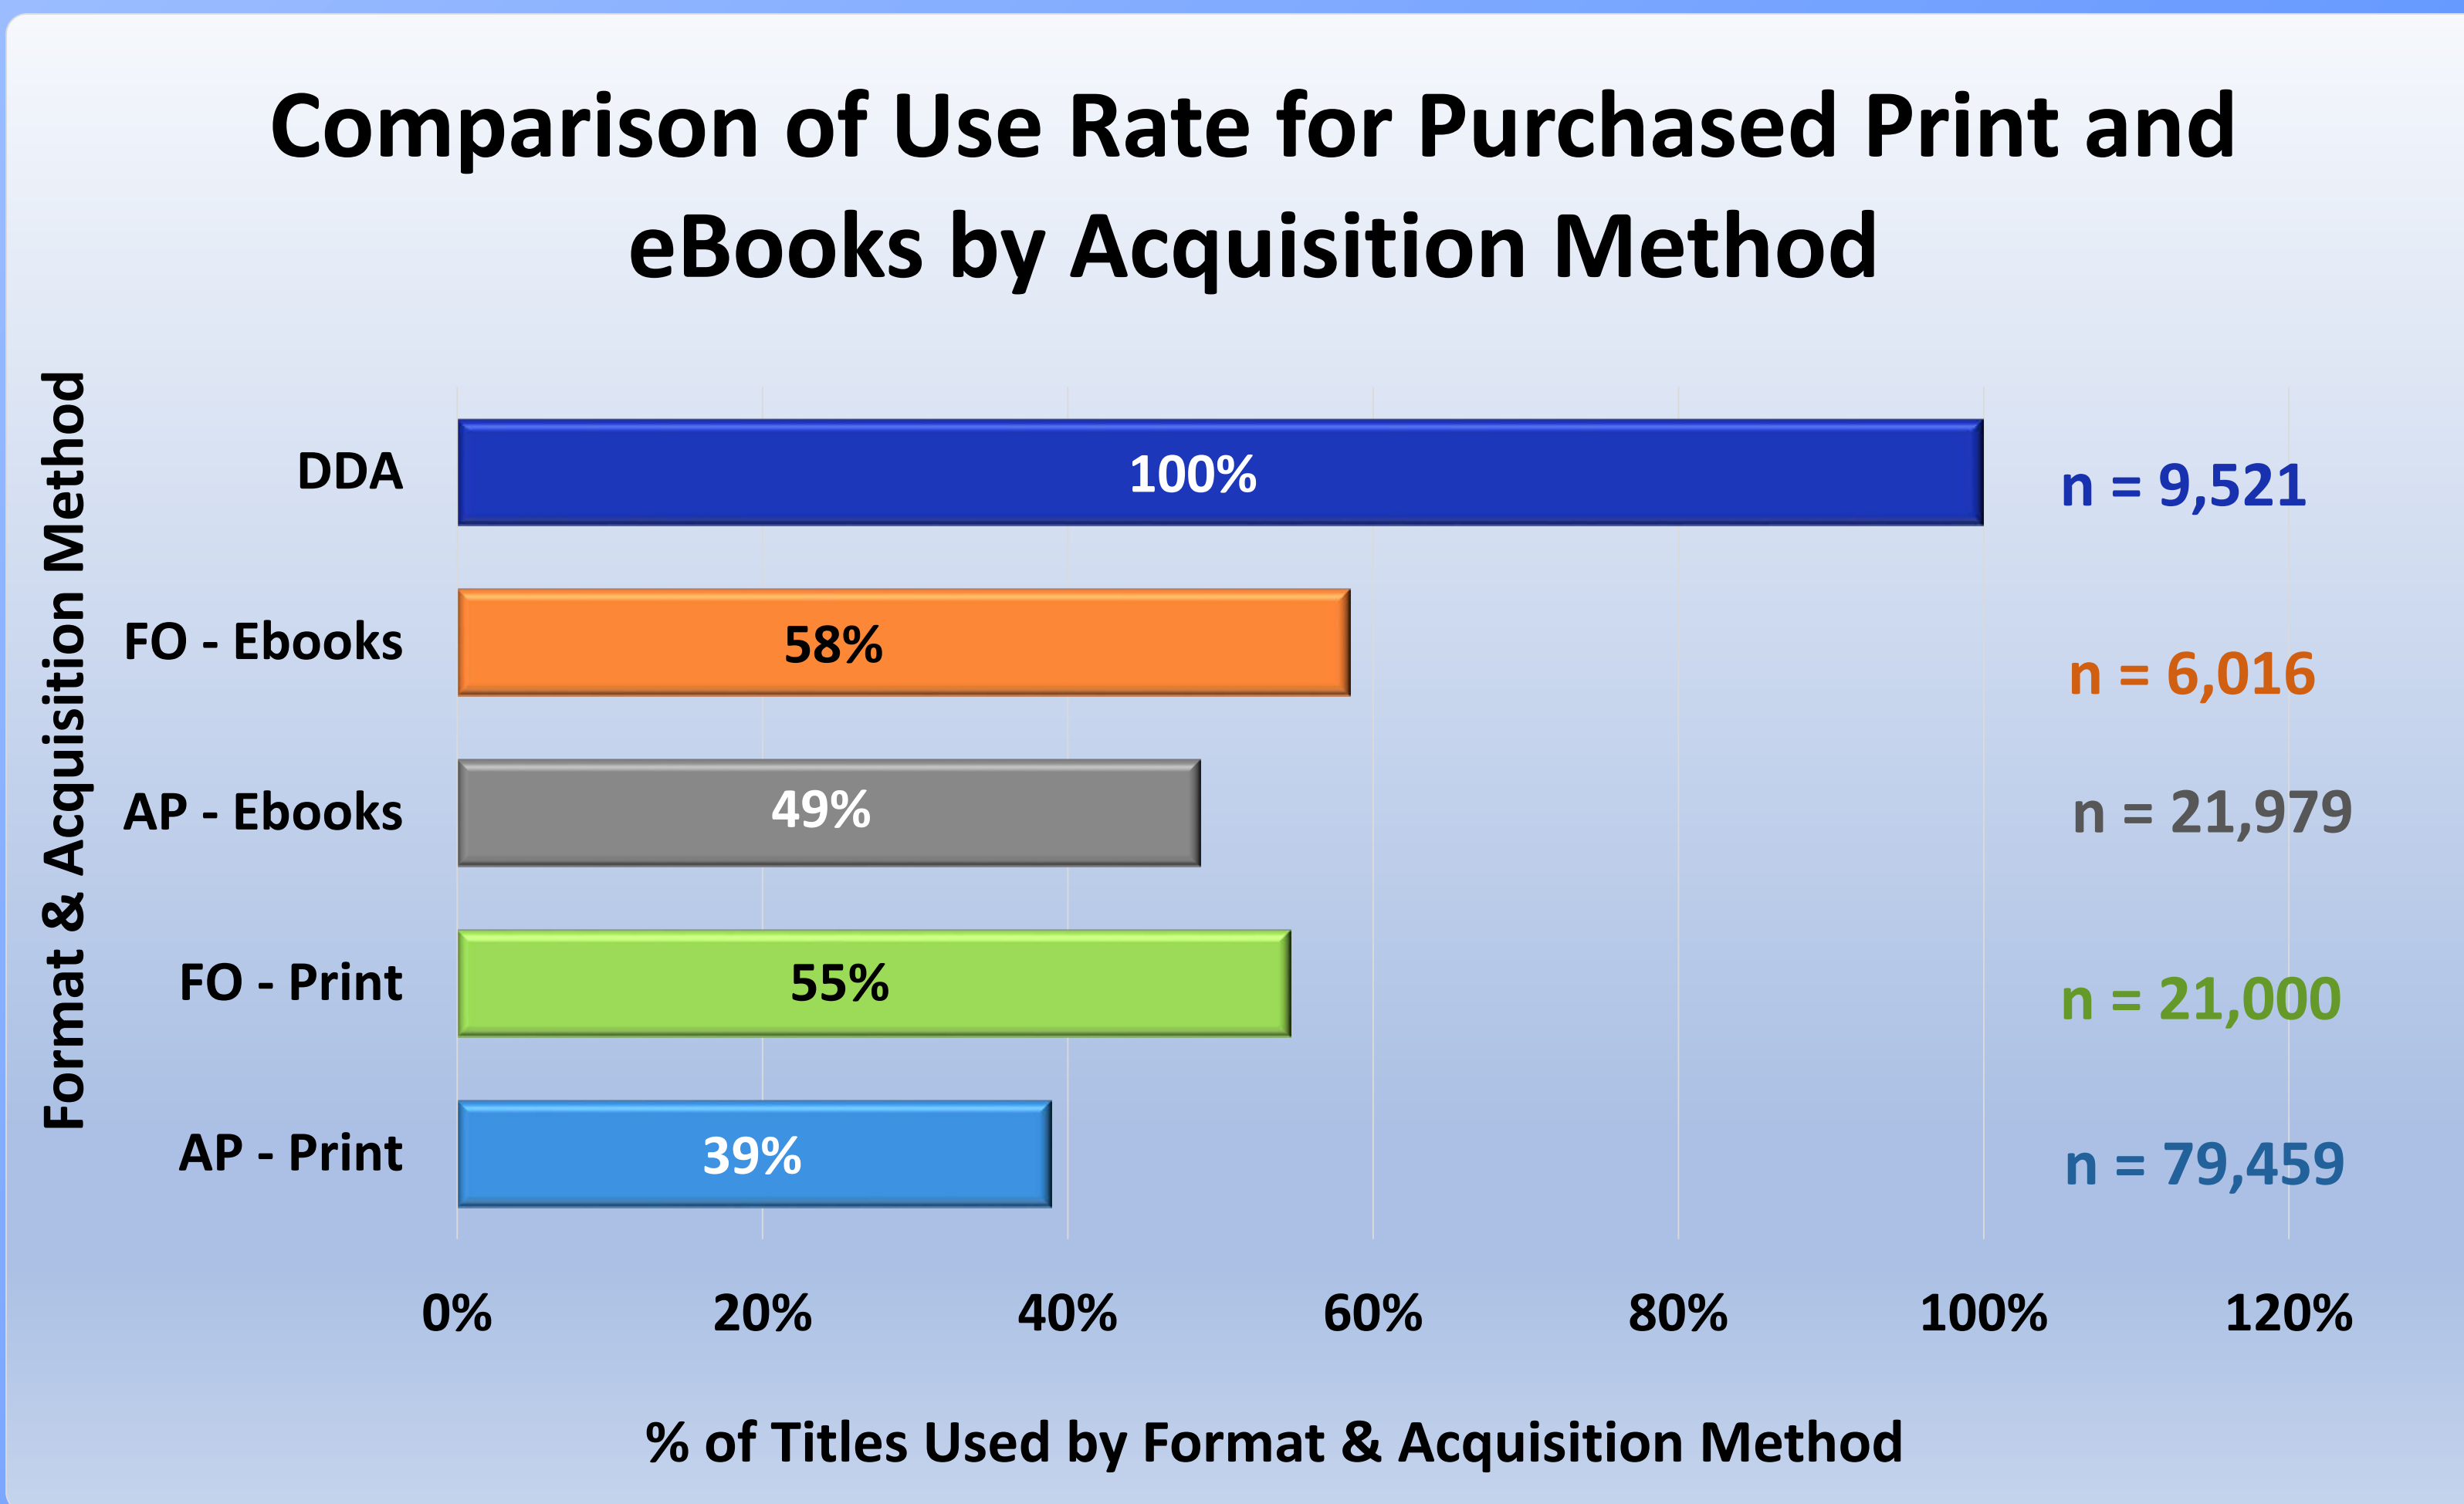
Comparison of Use Rate for Purchased Print and eBooks by Acquisition Method

Format & Acquisition Method

DDA
100%
n = 9,521

FO - Ebooks
58%
n = 6,016

AP - Ebooks
49%
n = 21,979

FO - Print
55%
n = 21,000

AP - Print
39%
n = 79,459

0%
20%
40%
60%
80%
100%
120%

% of Titles Used by Format & Acquisition Method